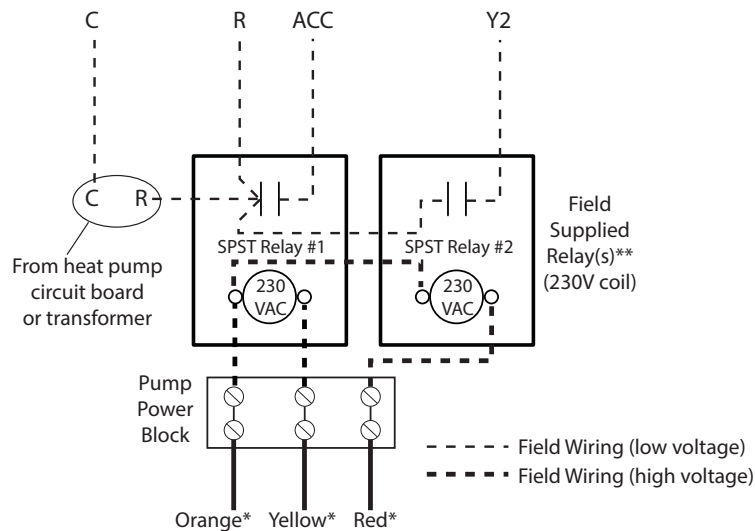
C R ACC Y2

C R

From heat pump circuit board or transformer

SPST Relay #1

230 VAC

SPST Relay #2

230 VAC

Field Supplied Relay(s)** (230V coil)

Pump Power Block

Field Wiring (low voltage)

Field Wiring (high voltage)

Orange* Yellow* Red*